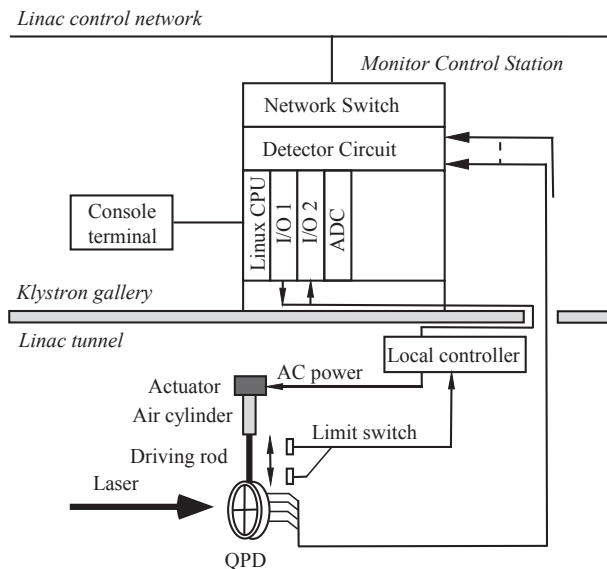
Linac control network

Monitor Control Station

Network Switch

Detector Circuit

Linux CPU

I/O 1

I/O 2

ADC

Console terminal

Klystron gallery

Linac tunnel

Local controller

Actuator

AC power

Air cylinder

Limit switch

Driving rod

Laser

QPD